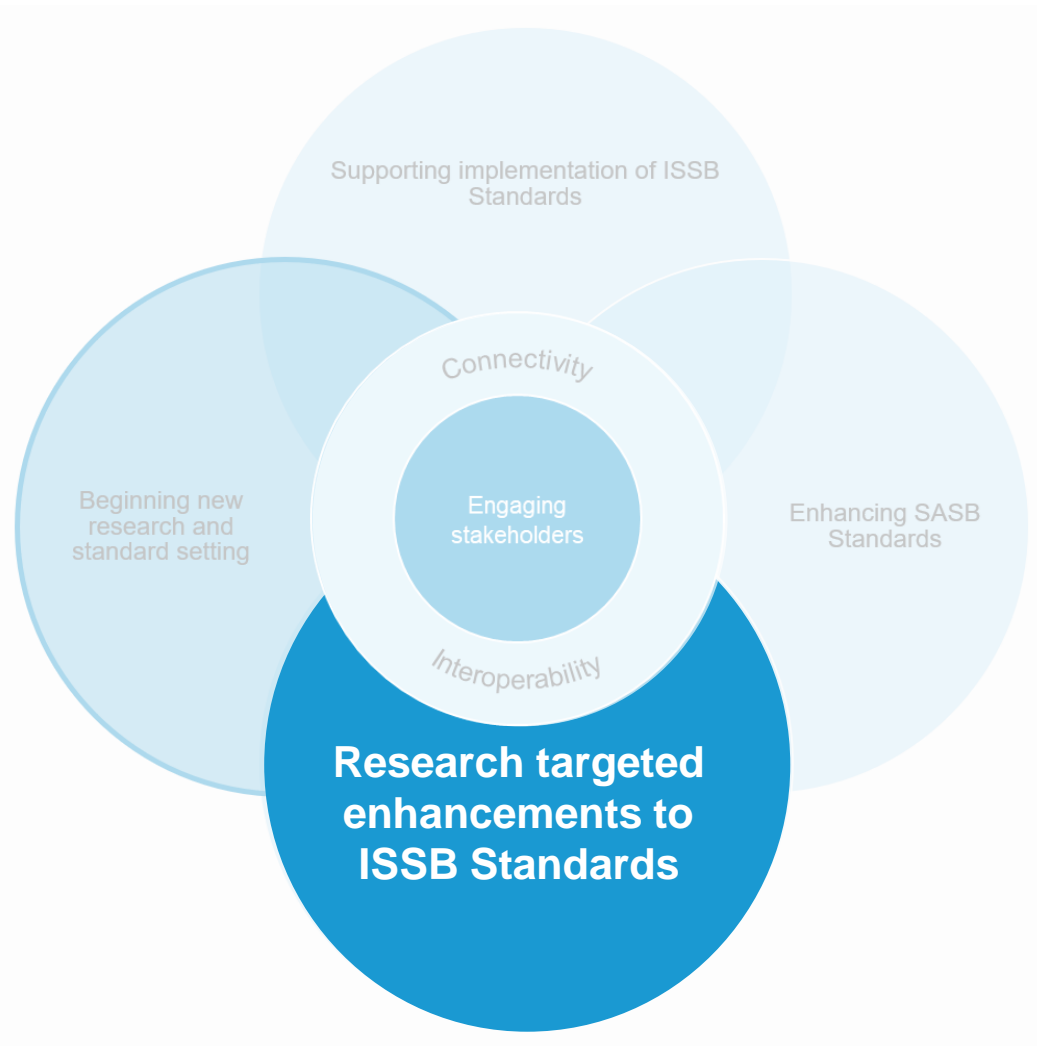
Supporting implementation of ISSB Standards

Connectivity

Beginning new research and standard setting

Engaging stakeholders

Enhancing SASB Standards

Interoperability

Research targeted enhancements to ISSB Standards